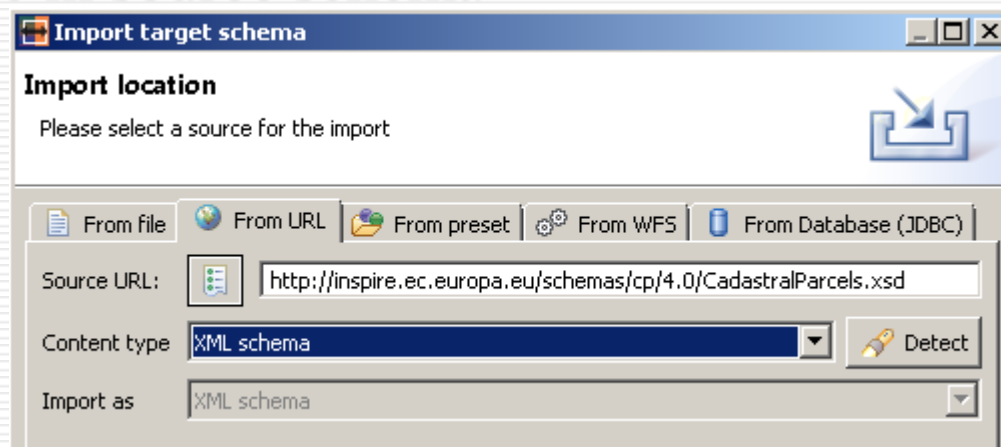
Import target schema

Import location

Please select a source for the import

From file | From URL | From preset | From WFS | From Database (JDBC)

Source URL: http://inspire.ec.europa.eu/schemas/cp/4.0/CadastralParcels.xsd

Content type XML schema Detect

Import as XML schema